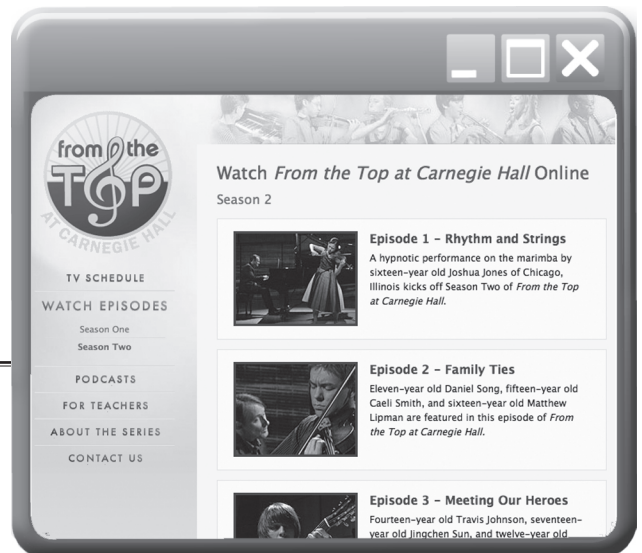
from the
TOP
AT CARNEGIE HALL

TV SCHEDULE
WATCH EPISODES
Season One
Season Two
PODCASTS
FOR TEACHERS
ABOUT THE SERIES
CONTACT US

Watch *From the Top at Carnegie Hall* Online
Season 2

Episode 1 - Rhythm and Strings
A hypnotic performance on the marimba by sixteen-year old Joshua Jones of Chicago, Illinois kicks off Season Two of *From the Top at Carnegie Hall.*

Episode 2 - Family Ties
Eleven-year old Daniel Song, fifteen-year old Caeli Smith, and sixteen-year old Matthew Lipman are featured in this episode of *From the Top at Carnegie Hall.*

Episode 3 - Meeting Our Heroes
Fourteen-year old Travis Johnson, seventeen-year old Jingchen Sun, and twelve-year old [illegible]